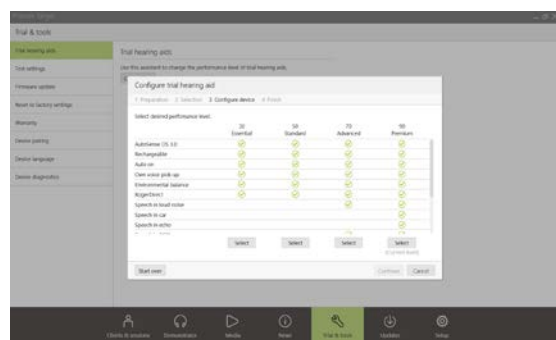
Phonak Target

Trial & tools

Trial hearing aids
Tinnitus settings
Firmware update
Reset to factory settings
Warranty
Device pairing
Device language
Device diagnostics

Trial hearing aids

Use this assistant to change the performance level of trial hearing aids.

Configure trial hearing aid

1. Preparation 2. Selection 3. Configure device 4. Finish

Select desired performance level:

| | 30 Essential | 50 Standard | 70 Advanced | 90 Premium |
|---|---|---|---|---|
| AutoSense OS 3.0 | ✓ | ✓ | ✓ | ✓ |
| Rechargeable | ✓ | ✓ | ✓ | ✓ |
| Auto on | ✓ | ✓ | ✓ | ✓ |
| Own voice pick-up | ✓ | ✓ | ✓ | ✓ |
| Environmental balance | ✓ | ✓ | ✓ | ✓ |
| RogerDirect | ✓ | ✓ | ✓ | ✓ |
| Speech in loud noise | | | ✓ | ✓ |
| Speech in car | | | | ✓ |
| Speech in echo | | | | ✓ |
| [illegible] | | | | |

Select Select Select Select
(Current level)

Start over
Continue Cancel

Clients & sessions Demonstrator Media News Trial & tools Updates Setup